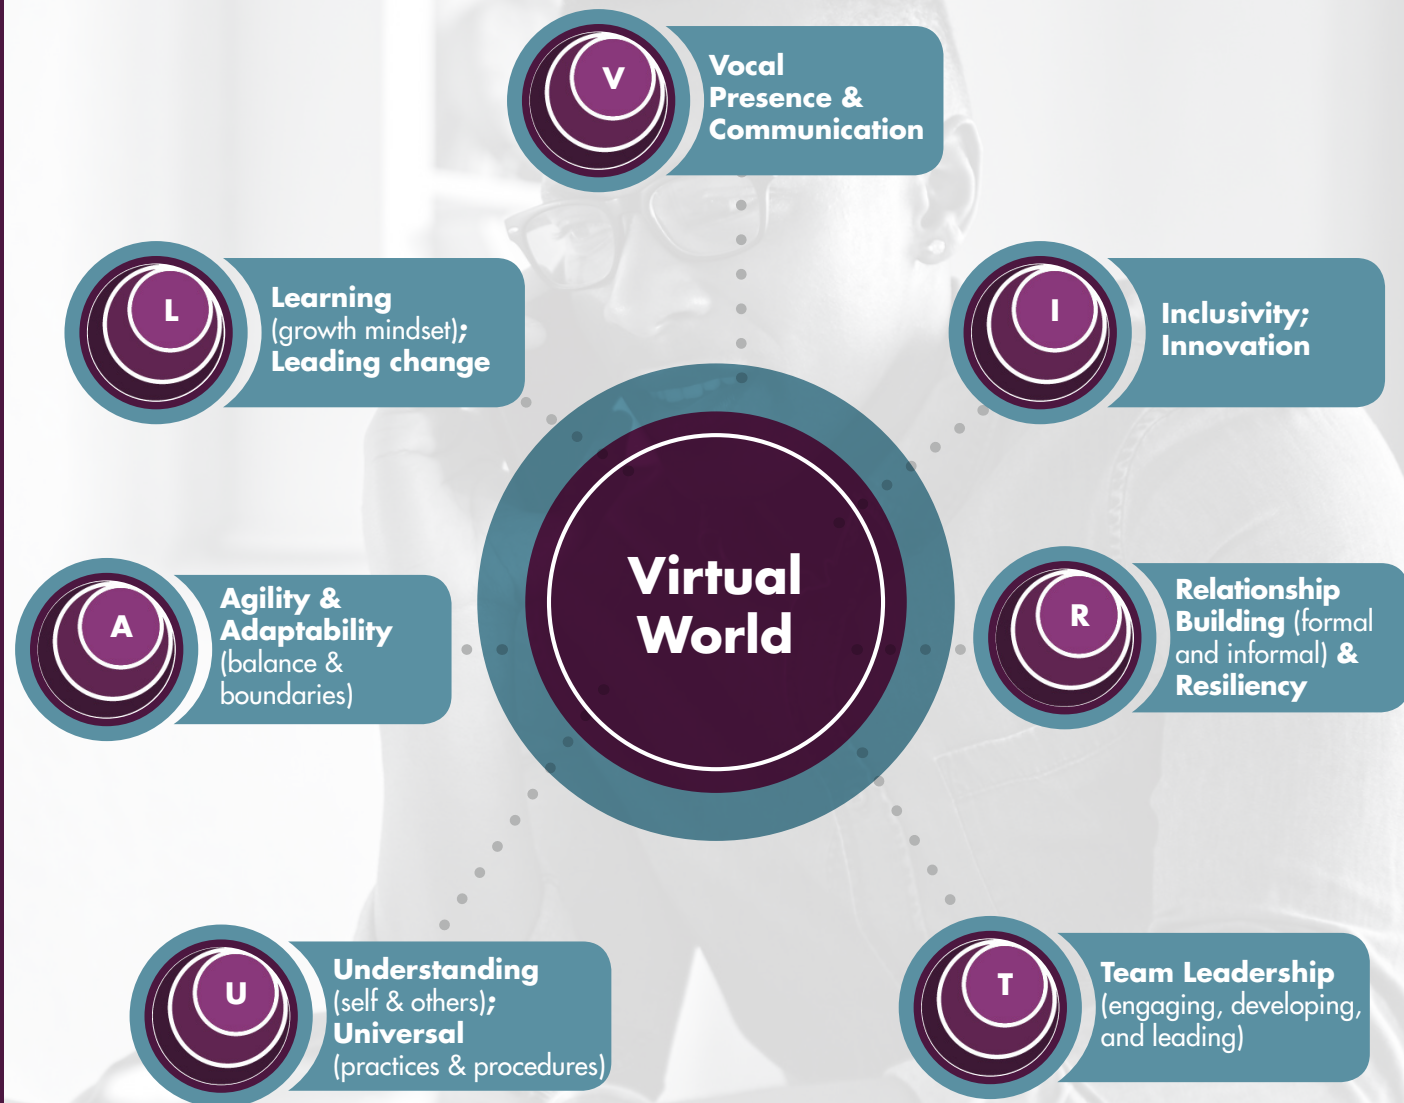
V

Vocal Presence & Communication

L

Learning (growth mindset); Leading change

I

Inclusivity; Innovation

Virtual World

A

Agility & Adaptability (balance & boundaries)

R

Relationship Building (formal and informal) & Resiliency

U

Understanding (self & others); Universal (practices & procedures)

T

Team Leadership (engaging, developing, and leading)